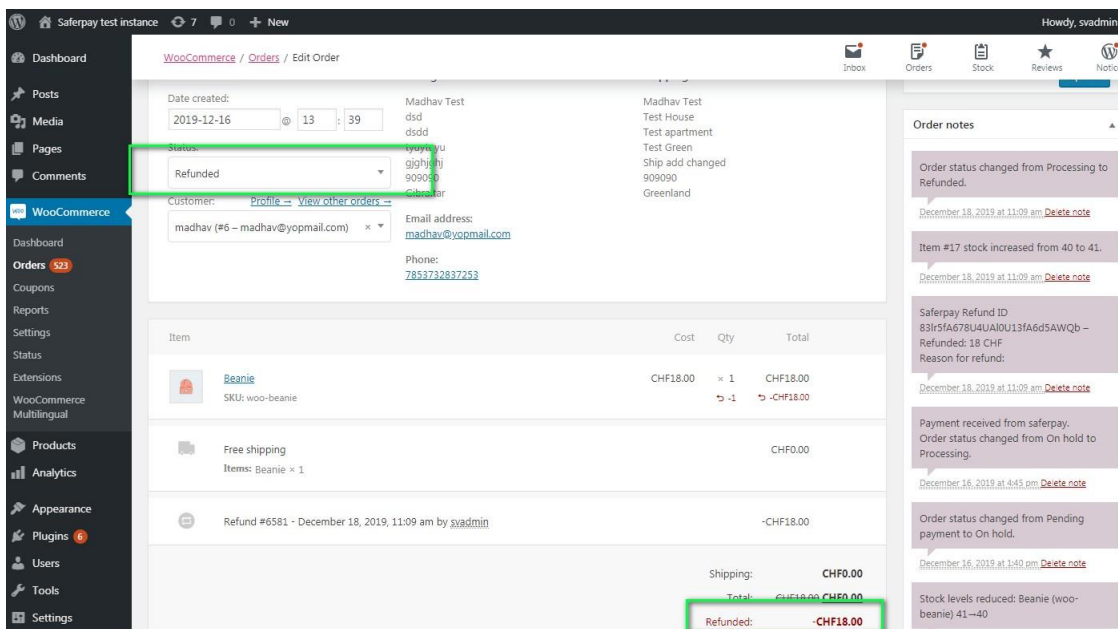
Saferpay test instance 7 0 + New Howdy, svadmin

Dashboard
Posts
Media
Pages
Comments
WooCommerce
Dashboard
Orders 523
Coupons
Reports
Settings
Status
Extensions
WooCommerce Multilingual
Products
Analytics
Appearance
Plugins 6
Users
Tools
Settings

WooCommerce / Orders / Edit Order

Inbox Orders Stock Reviews Notic

Date created:
2019-12-16 @ 13 : 39

Status:
Refunded

Customer: Profile → View other orders →
madhav (#6 – madhav@yopmail.com)

Madhav Test
dsd
dsdd
tyuytuyu
gjghjghj
909090
Gibraltar

Email address:
madhav@yopmail.com

Phone:
7853732837253

Madhav Test
Test House
Test apartment
Test Green
Ship add changed
909090
Greenland

Order notes

Order status changed from Processing to Refunded.
December 18, 2019 at 11:09 am Delete note

Item #17 stock increased from 40 to 41.
December 18, 2019 at 11:09 am Delete note

Saferpay Refund ID 83lr5fA678U4UAl0U13fA6d5AWQb – Refunded: 18 CHF
Reason for refund:
December 18, 2019 at 11:09 am Delete note

Payment received from saferpay.
Order status changed from On hold to Processing.
December 16, 2019 at 4:45 pm Delete note

Order status changed from Pending payment to On hold.
December 16, 2019 at 1:40 pm Delete note

Stock levels reduced: Beanie (woo-beanie) 41→40

| Item | | Cost | Qty | Total |
|---|---|---|---|---|
| Beanie SKU: woo-beanie | | CHF18.00 | × 1 -1 | CHF18.00 -CHF18.00 |
| Free shipping Items: Beanie × 1 | | | | CHF0.00 |
| Refund #6581 - December 18, 2019, 11:09 am by svadmin | | | | -CHF18.00 |

Shipping: CHF0.00
Total: CHF18.00 CHF0.00
Refunded: -CHF18.00